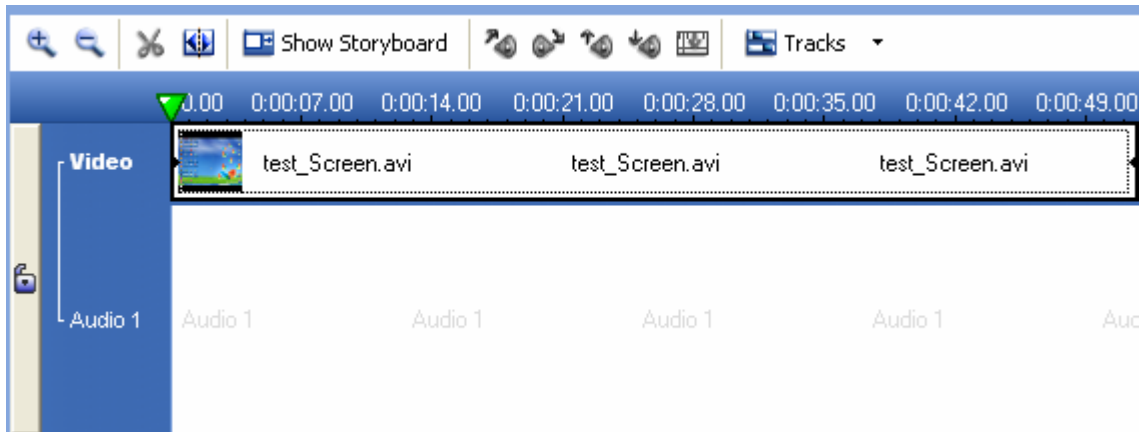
Show Storyboard Tracks

0.00 0:00:07.00 0:00:14.00 0:00:21.00 0:00:28.00 0:00:35.00 0:00:42.00 0:00:49.00

Video test_Screen.avi test_Screen.avi test_Screen.avi

Audio 1 Audio 1 Audio 1 Audio 1 Audio 1 Auc